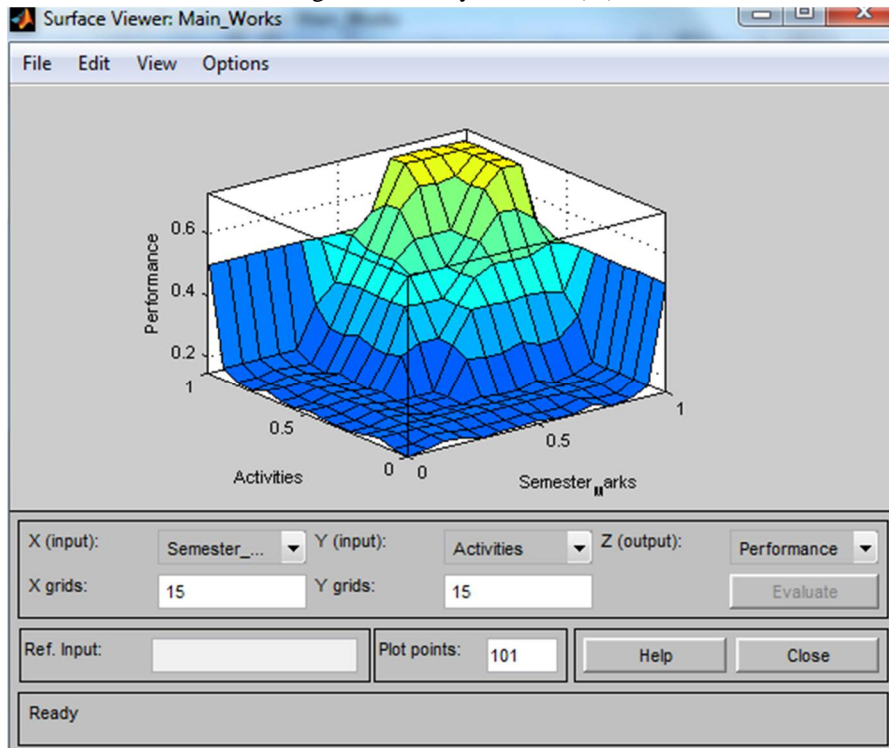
Surface Viewer: Main_Works

File Edit View Options

Performance

0.6

0.4

0.2

1

0.5

0

Activities

0

0.5

1

Semester_marks

X (input): Semester_... Y (input): Activities Z (output): Performance

X grids: 15 Y grids: 15 Evaluate

Ref. Input: Plot points: 101 Help Close

Ready